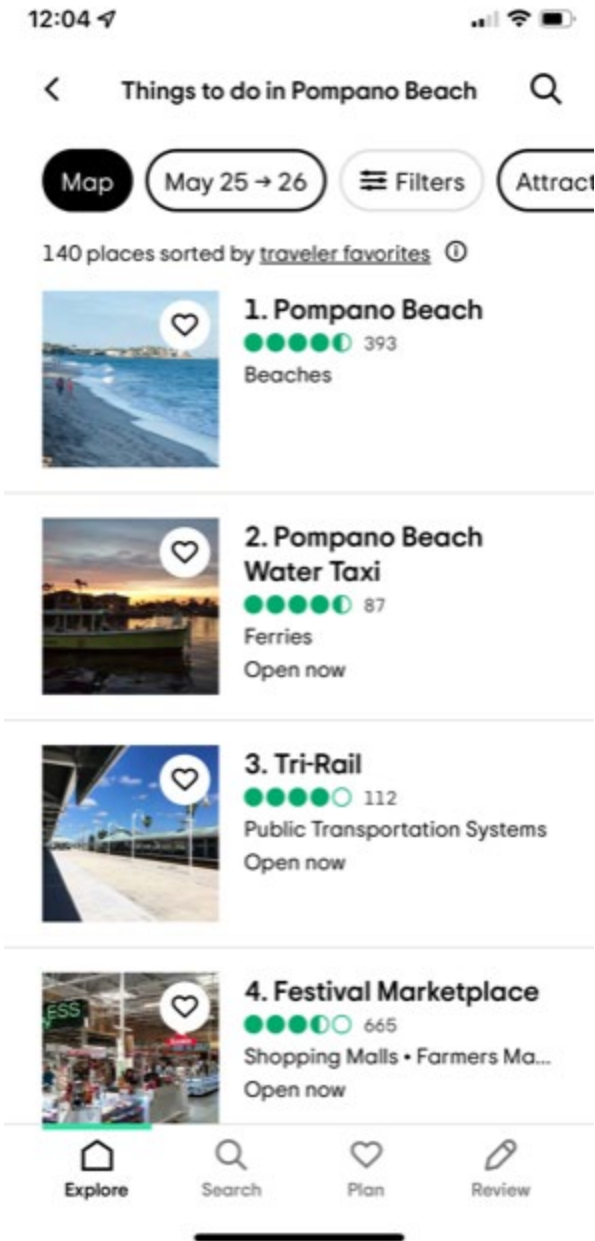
12:04

Things to do in Pompano Beach

Map
May 25 → 26
Filters
Attract

140 places sorted by traveler favorites ⓘ

1. Pompano Beach
393
Beaches

2. Pompano Beach Water Taxi
87
Ferries
Open now

3. Tri-Rail
112
Public Transportation Systems
Open now

ESS

4. Festival Marketplace
665
Shopping Malls • Farmers Ma...
Open now

Explore
Search
Plan
Review